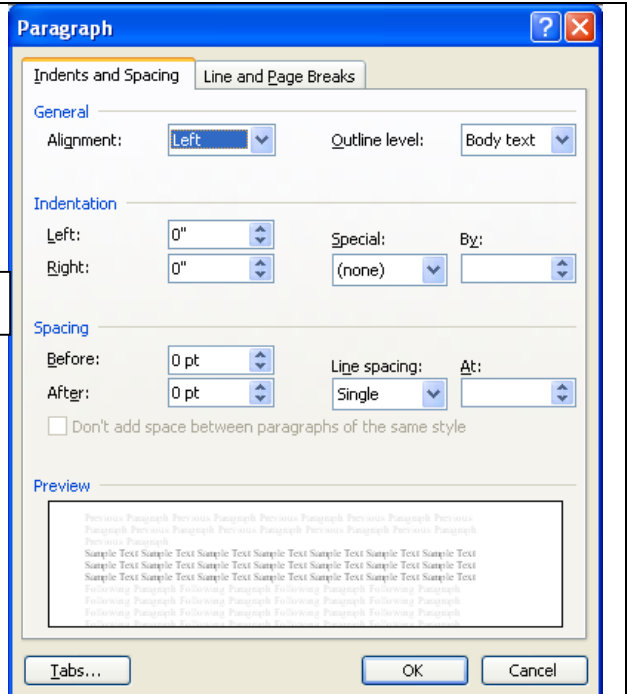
Paragraph

Indents and Spacing | Line and Page Breaks

General

Alignment: Left

Outline level: Body text

Indentation

Left: 0"

Right: 0"

Special: (none)

By:

Spacing

Before: 0 pt

After: 0 pt

Line spacing: Single

At:

Don't add space between paragraphs of the same style

Preview

Previous Paragraph Previous Paragraph Previous Paragraph Previous Paragraph Previous Paragraph Previous Paragraph Previous Paragraph Previous Paragraph Previous Paragraph Previous Paragraph
Sample Text Sample Text Sample Text Sample Text Sample Text Sample Text Sample Text Sample Text Sample Text Sample Text Sample Text Sample Text Sample Text Sample Text Sample Text Sample Text Sample Text Sample Text Sample Text Sample Text Sample Text
Following Paragraph Following Paragraph Following Paragraph Following Paragraph Following Paragraph Following Paragraph Following Paragraph Following Paragraph Following Paragraph Following Paragraph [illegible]

Tabs...

OK

Cancel